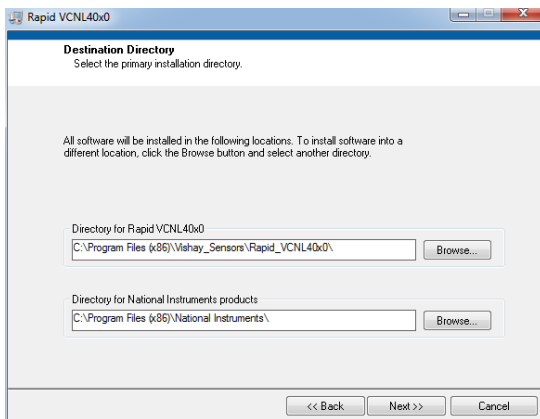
Rapid VCNL40x0

Destination Directory
Select the primary installation directory.

All software will be installed in the following locations. To install software into a different location, click the Browse button and select another directory.

Directory for Rapid VCNL40x0
C:\Program Files (x86)\Vishay_Sensors\Rapid_VCNL40x0\
Browse...

Directory for National Instruments products
C:\Program Files (x86)\National Instruments\
Browse...

<< Back
Next >>
Cancel